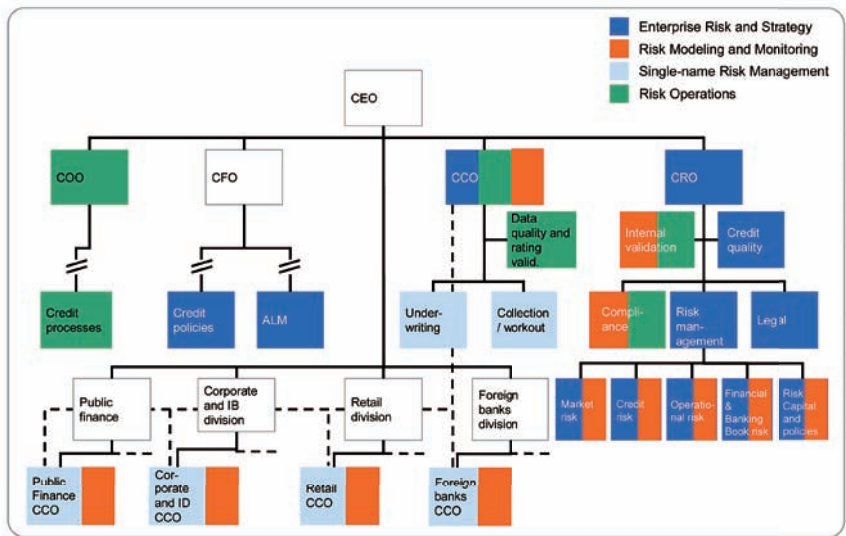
Enterprise Risk and Strategy
Risk Modeling and Monitoring
Single-name Risk Management
Risk Operations

CEO

COO

CFO

CCO

CRO

Data quality and rating valid.

Internal validation

Credit quality

Credit processes

Credit policies

ALM

Underwriting

Collection / workout

Compliance

Risk management

Legal

Public finance

Corporate and IB division

Retail division

Foreign banks division

Market risk

Credit risk

Operational risk

Financial & Banking Book risk

Risk Capital and policies

Public Finance CCO

Corporate and ID CCO

Retail CCO

Foreign banks CCO